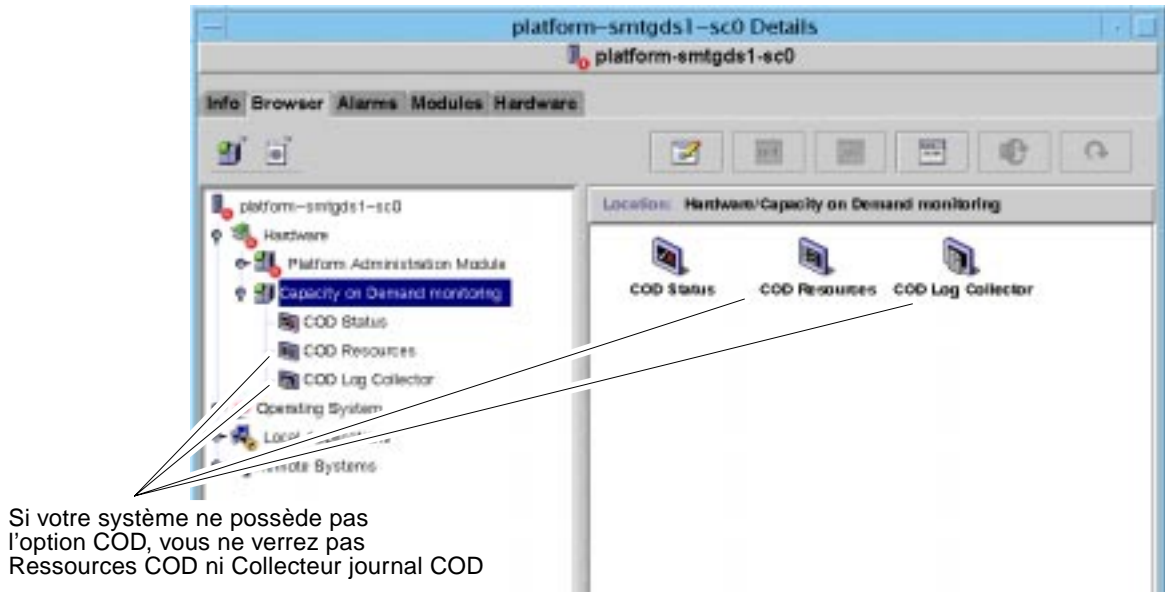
platform–smtgds1–sc0 Details

platform-smtgds1-sc0

Info Browser Alarms Modules Hardware

platform–smtgds1–sc0
Hardware
Platform Administration Module
Capacity on Demand monitoring
COD Status
COD Resources
COD Log Collector
Operating System
Local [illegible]
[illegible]mote Systems

Location: Hardware/Capacity on Demand monitoring

COD Status
COD Resources
COD Log Collector

Si votre système ne possède pas l'option COD, vous ne verrez pas Ressources COD ni Collecteur journal COD